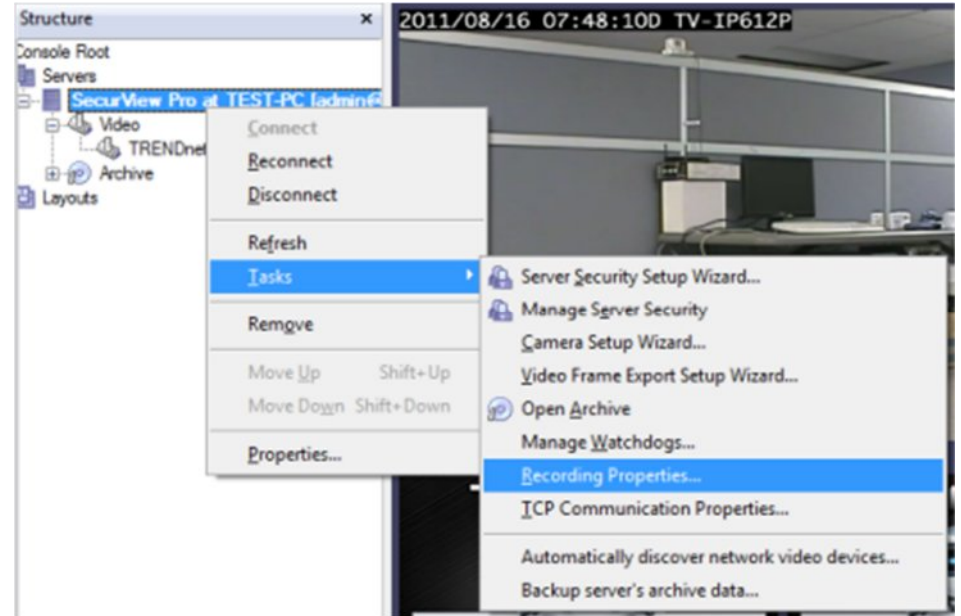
Structure ×
Console Root
Servers
SecurView Pro at TEST-PC [admin@
Video
TRENDnet
Archive
Layouts

2011/08/16 07:48:10D TV-IP612P

Connect
Reconnect
Disconnect
Refresh
Tasks
Remove
Move Up Shift+Up
Move Down Shift+Down
Properties...

Server Security Setup Wizard...
Manage Server Security
Camera Setup Wizard...
Video Frame Export Setup Wizard...
Open Archive
Manage Watchdogs...
Recording Properties...
TCP Communication Properties...
Automatically discover network video devices...
Backup server's archive data...